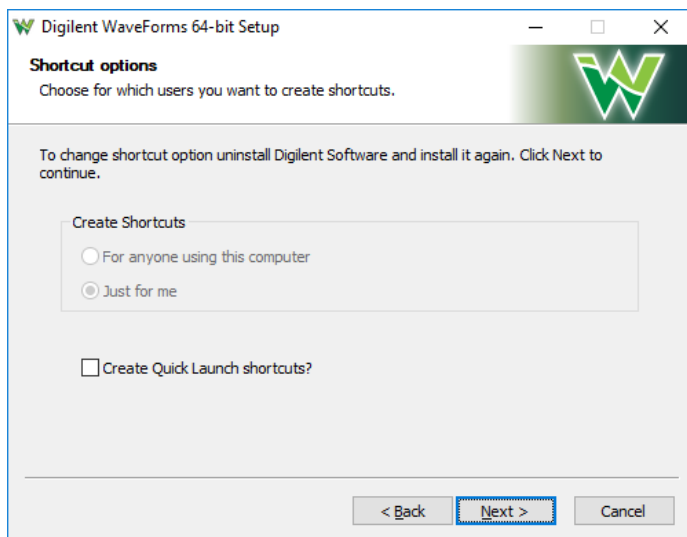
Digilent WaveForms 64-bit Setup

Shortcut options
Choose for which users you want to create shortcuts.

To change shortcut option uninstall Digilent Software and install it again. Click Next to continue.

Create Shortcuts
For anyone using this computer
Just for me

Create Quick Launch shortcuts?

< Back
Next >
Cancel